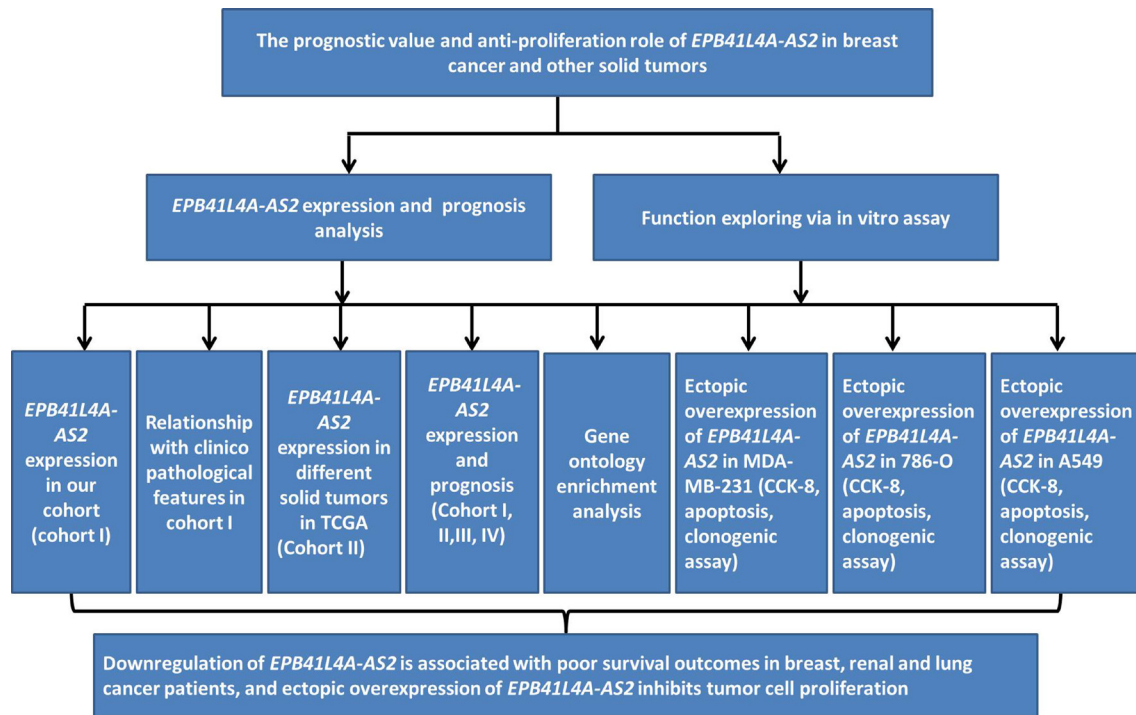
The prognostic value and anti-proliferation role of EPB41L4A-AS2 in breast cancer and other solid tumors

EPB41L4A-AS2 expression and prognosis analysis

Function exploring via in vitro assay

EPB41L4A-AS2 expression in our cohort (cohort I)

Relationship with clinico pathological features in cohort I

EPB41L4A-AS2 expression in different solid tumors in TCGA (Cohort II)

EPB41L4A-AS2 expression and prognosis (Cohort I, II,III, IV)

Gene ontology enrichment analysis

Ectopic overexpression of EPB41L4A-AS2 in MDA-MB-231 (CCK-8, apoptosis, clonogenic assay)

Ectopic overexpression of EPB41L4A-AS2 in 786-O (CCK-8, apoptosis, clonogenic assay)

Ectopic overexpression of EPB41L4A-AS2 in A549 (CCK-8, apoptosis, clonogenic assay)

Downregulation of EPB41L4A-AS2 is associated with poor survival outcomes in breast, renal and lung cancer patients, and ectopic overexpression of EPB41L4A-AS2 inhibits tumor cell proliferation